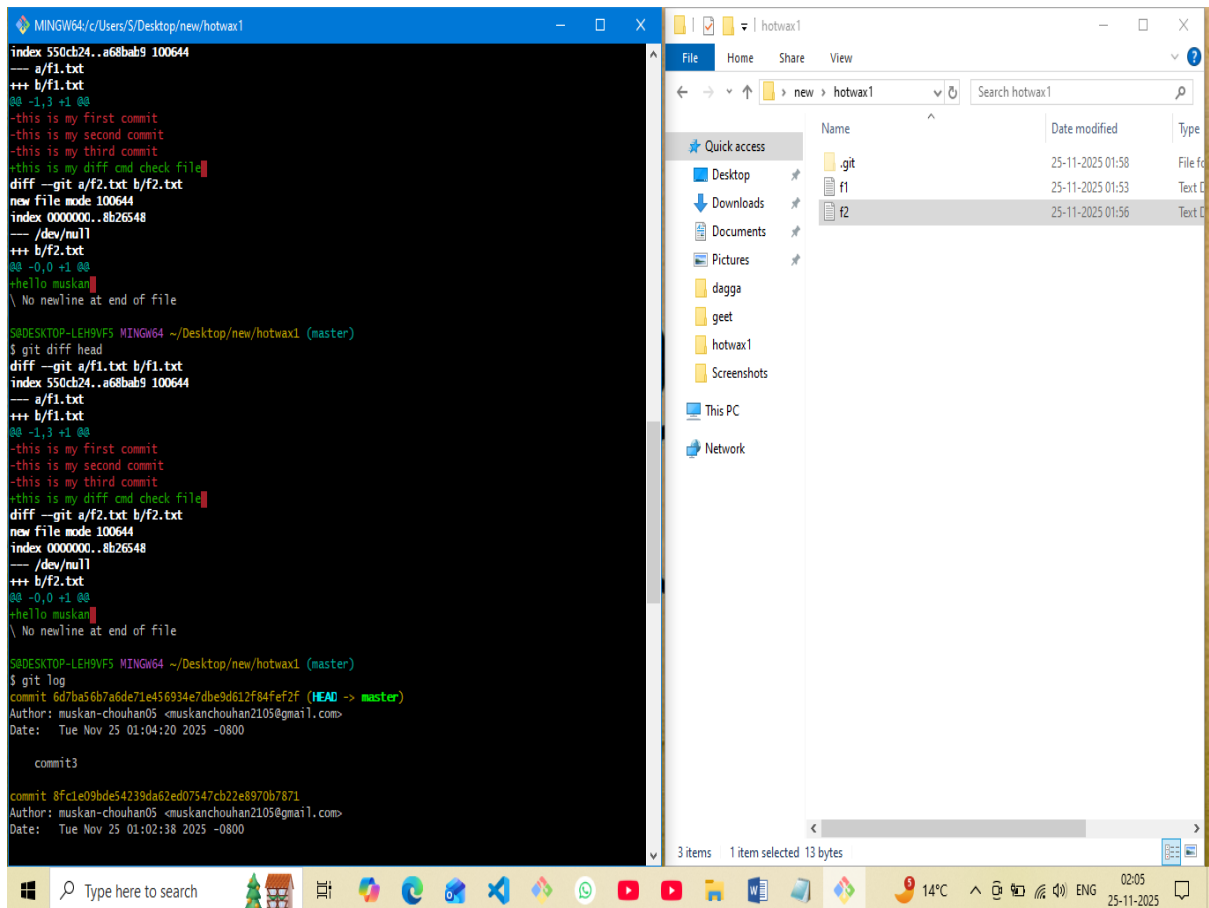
MINGW64:/c/Users/S/Desktop/new/hotwax1

index 550cb24..a68bab9 100644
--- a/f1.txt
+++ b/f1.txt
@@ -1,3 +1 @@
-this is my first commit
-this is my second commit
-this is my third commit
+this is my diff cmd check file
diff --git a/f2.txt b/f2.txt
new file mode 100644
index 0000000..8b26548
--- /dev/null
+++ b/f2.txt
@@ -0,0 +1 @@
+hello muskan
\ No newline at end of file

S@DESKTOP-LEH9VF5 MINGW64 ~/Desktop/new/hotwax1 (master)
$ git diff head
diff --git a/f1.txt b/f1.txt
index 550cb24..a68bab9 100644
--- a/f1.txt
+++ b/f1.txt
@@ -1,3 +1 @@
-this is my first commit
-this is my second commit
-this is my third commit
+this is my diff cmd check file
diff --git a/f2.txt b/f2.txt
new file mode 100644
index 0000000..8b26548
--- /dev/null
+++ b/f2.txt
@@ -0,0 +1 @@
+hello muskan
\ No newline at end of file

S@DESKTOP-LEH9VF5 MINGW64 ~/Desktop/new/hotwax1 (master)
$ git log
commit 6d7ba56b7a6de71e456934e7dbe9d612f84fef2f (HEAD -> master)
Author: muskan-chouhan05 <muskanchouhan2105@gmail.com>
Date:   Tue Nov 25 01:04:20 2025 -0800

    commit3

commit 8fc1e09bde54239da62ed07547cb22e8970b7871
Author: muskan-chouhan05 <muskanchouhan2105@gmail.com>
Date:   Tue Nov 25 01:02:38 2025 -0800

hotwax1
File Home Share View
new > hotwax1
Search hotwax1
Quick access
Desktop
Downloads
Documents
Pictures
dagga
geet
hotwax1
Screenshots
This PC
Network

| Name | Date modified | Type |
|---|---|---|
| .git | 25-11-2025 01:58 | File fo |
| f1 | 25-11-2025 01:53 | Text D |
| f2 | 25-11-2025 01:56 | Text D |

3 items   1 item selected 13 bytes

Type here to search
14°C ENG 02:05 25-11-2025